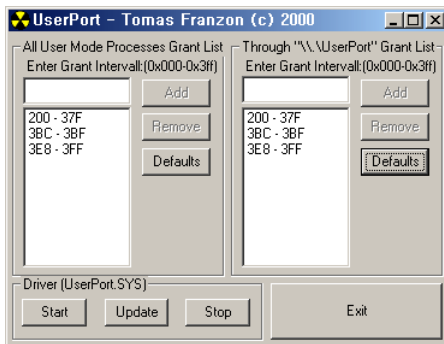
UserPort - Tomas Franzon (c) 2000

All User Mode Processes Grant List
Enter Grant Intervall:(0x000-0x3ff)
Add
200 - 37F
3BC - 3BF
3E8 - 3FF
Remove
Defaults

Through "\\.\UserPort" Grant List
Enter Grant Intervall:(0x000-0x3ff)
Add
200 - 37F
3BC - 3BF
3E8 - 3FF
Remove
Defaults

Driver (UserPort.SYS)
Start
Update
Stop

Exit